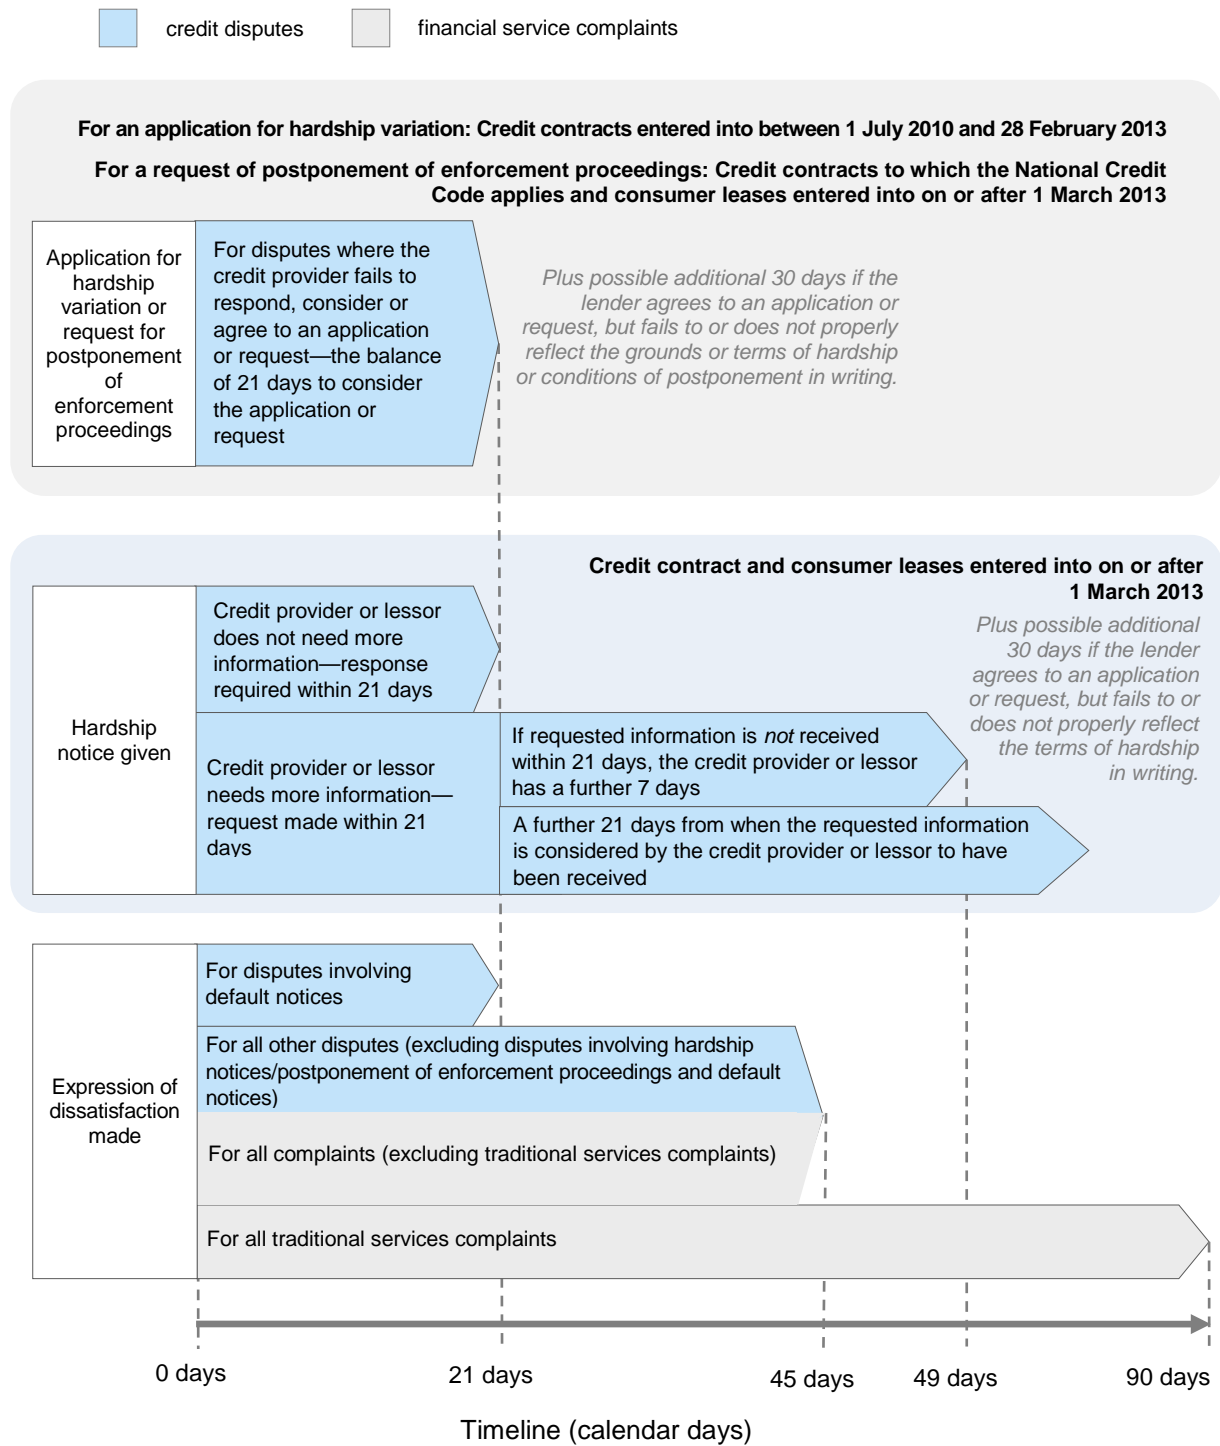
credit disputes

financial service complaints

For an application for hardship variation: Credit contracts entered into between 1 July 2010 and 28 February 2013

For a request of postponement of enforcement proceedings: Credit contracts to which the National Credit Code applies and consumer leases entered into on or after 1 March 2013

Application for hardship variation or request for postponement of enforcement proceedings

For disputes where the credit provider fails to respond, consider or agree to an application or request—the balance of 21 days to consider the application or request

Plus possible additional 30 days if the lender agrees to an application or request, but fails to or does not properly reflect the grounds or terms of hardship or conditions of postponement in writing.

Credit contract and consumer leases entered into on or after 1 March 2013

Plus possible additional 30 days if the lender agrees to an application or request, but fails to or does not properly reflect the terms of hardship in writing.

Hardship notice given

Credit provider or lessor does not need more information—response required within 21 days

Credit provider or lessor needs more information—request made within 21 days

If requested information is *not* received within 21 days, the credit provider or lessor has a further 7 days

A further 21 days from when the requested information is considered by the credit provider or lessor to have been received

Expression of dissatisfaction made

For disputes involving default notices

For all other disputes (excluding disputes involving hardship notices/postponement of enforcement proceedings and default notices)

For all complaints (excluding traditional services complaints)

For all traditional services complaints

0 days

21 days

45 days

49 days

90 days

Timeline (calendar days)